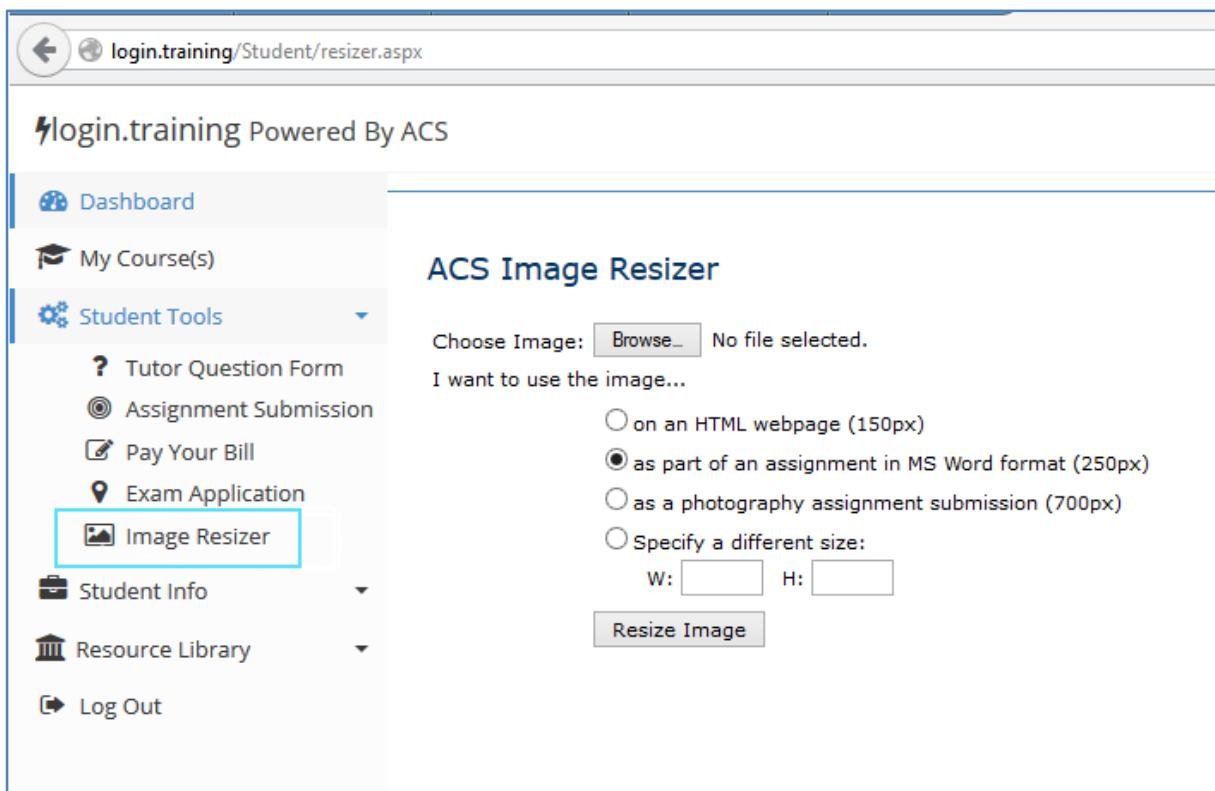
login.training/Student/resizer.aspx

login.training Powered By ACS

Dashboard

My Course(s)

Student Tools

Tutor Question Form

Assignment Submission

Pay Your Bill

Exam Application

Image Resizer

Student Info

Resource Library

Log Out

ACS Image Resizer

Choose Image: Browse... No file selected.

I want to use the image...

on an HTML webpage (150px)

as part of an assignment in MS Word format (250px)

as a photography assignment submission (700px)

Specify a different size:

W: H:

Resize Image